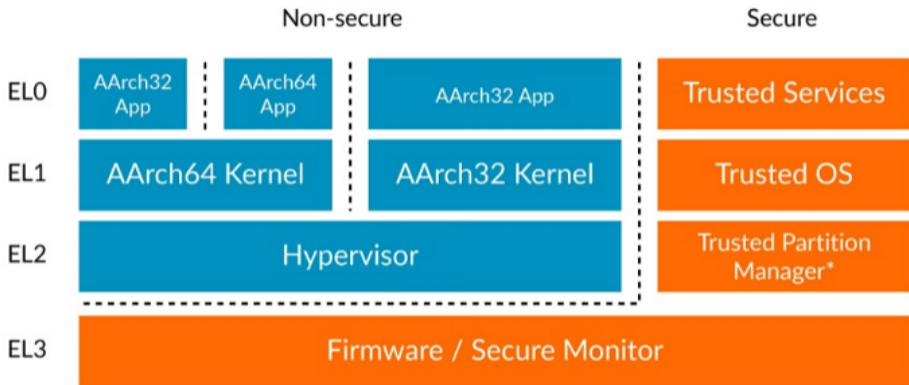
Non-secure

Secure

EL0

AArch32 App

AArch64 App

AArch32 App

Trusted Services

EL1

AArch64 Kernel

AArch32 Kernel

Trusted OS

EL2

Hypervisor

Trusted Partition Manager*

EL3

Firmware / Secure Monitor